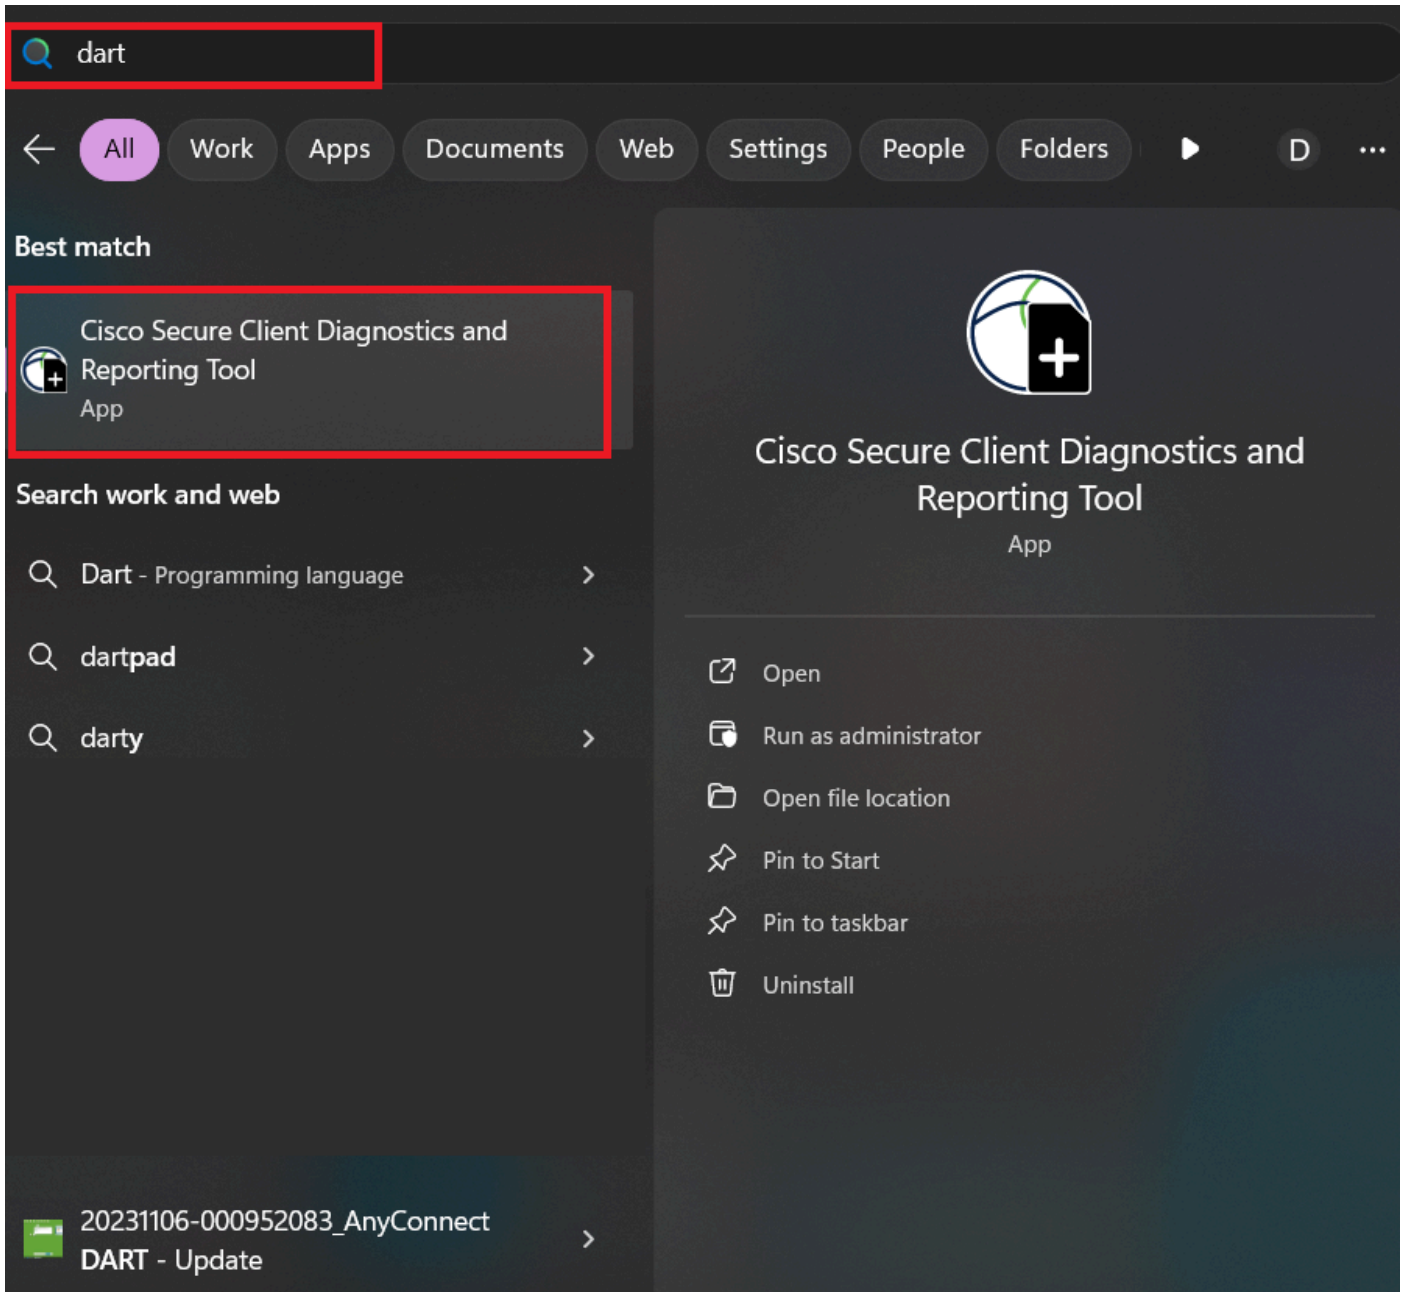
dart

All Work Apps Documents Web Settings People Folders D ...

Best match

Cisco Secure Client Diagnostics and Reporting Tool
App

Search work and web

Dart - Programming language

dartpad

darty

20231106-000952083_AnyConnect DART - Update

Cisco Secure Client Diagnostics and Reporting Tool
App

Open

Run as administrator

Open file location

Pin to Start

Pin to taskbar

Uninstall